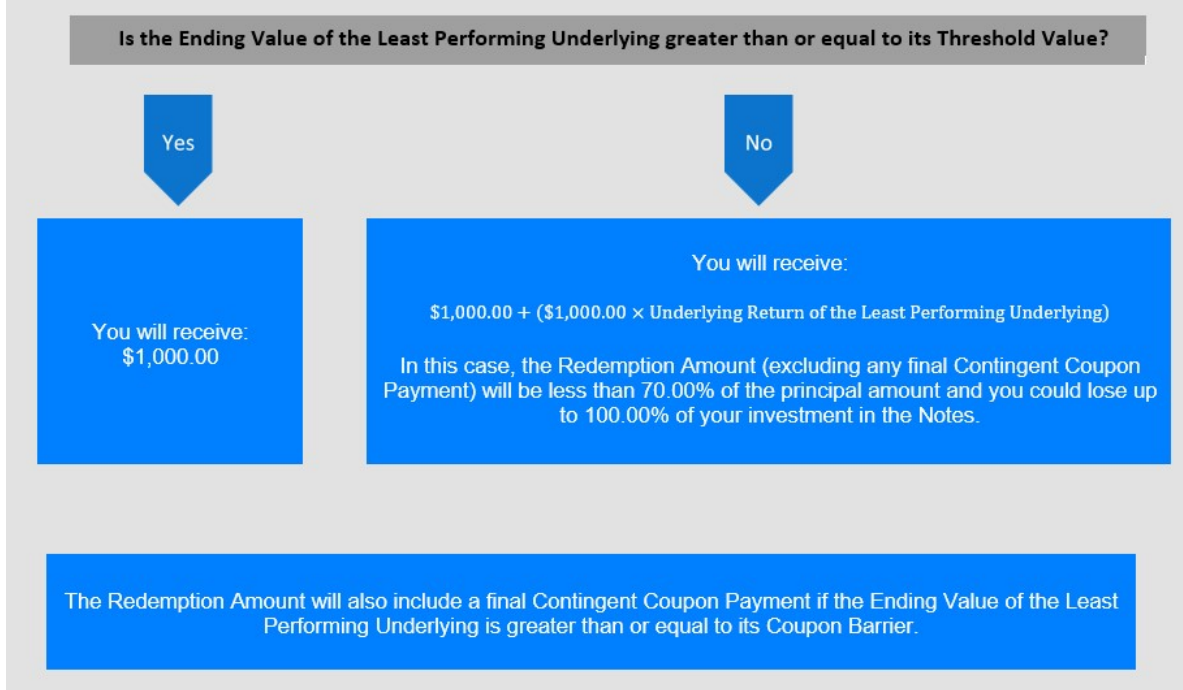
Is the Ending Value of the Least Performing Underlying greater than or equal to its Threshold Value?

Yes

No

You will receive:
$1,000.00

You will receive:

$\$1,000.00 + (\$1,000.00 \times \text{Underlying Return of the Least Performing Underlying})$

In this case, the Redemption Amount (excluding any final Contingent Coupon Payment) will be less than 70.00% of the principal amount and you could lose up to 100.00% of your investment in the Notes.

The Redemption Amount will also include a final Contingent Coupon Payment if the Ending Value of the Least Performing Underlying is greater than or equal to its Coupon Barrier.